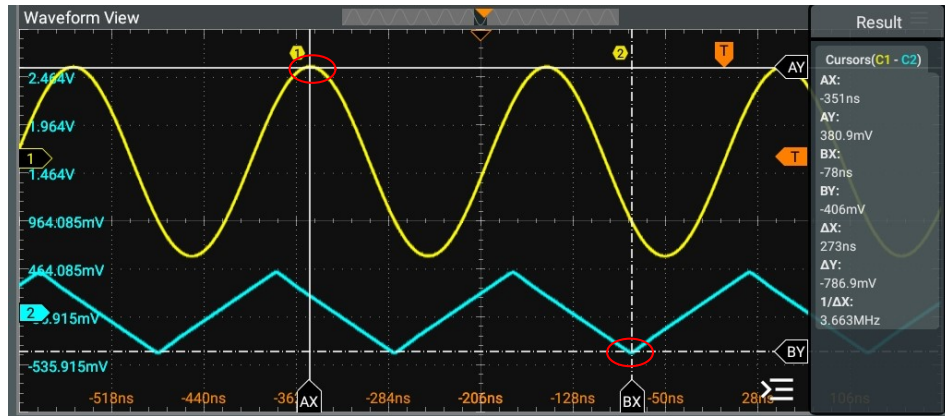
Waveform View

Result

1 2 T

AY

2.464V
1.964V
1.464V
964.085mV
464.085mV
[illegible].915mV
-535.915mV

1
T
2

BY

-518ns -440ns -36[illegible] AX -284ns -206ns -128ns BX -50ns 28ns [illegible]106ns

Cursors(C1 - C2)
AX:
-351ns
AY:
380.9mV
BX:
-78ns
BY:
-406mV
ΔX:
273ns
ΔY:
-786.9mV
1/ΔX:
3.663MHz